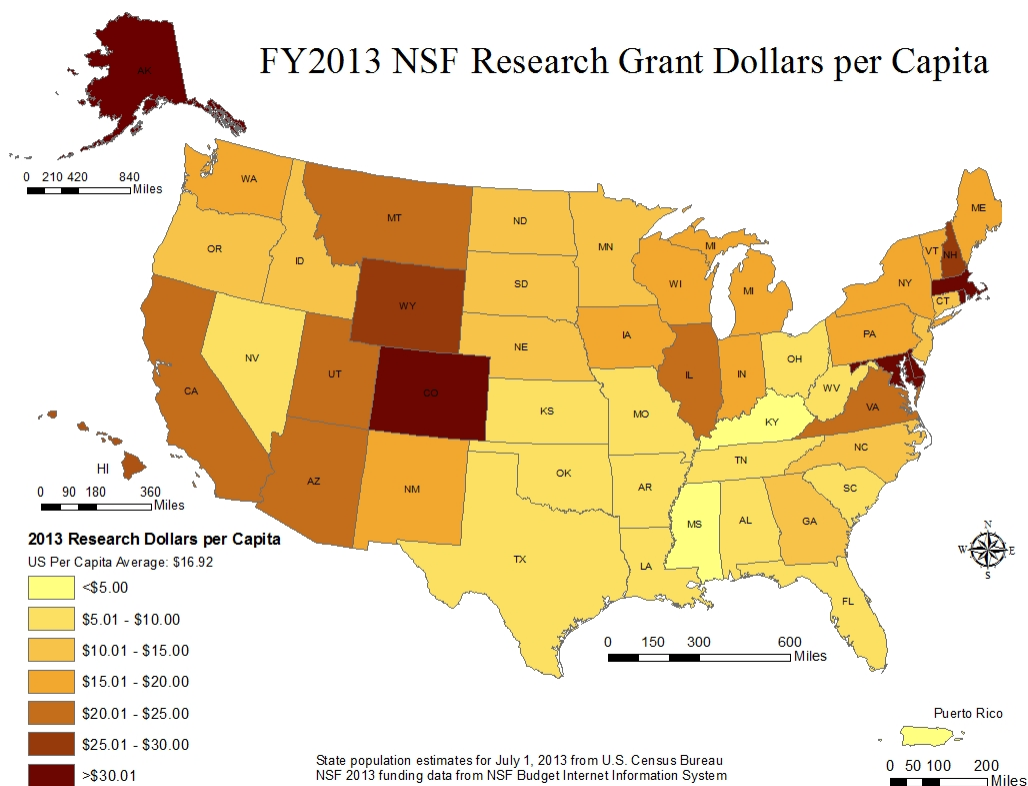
FY2013 NSF Research Grant Dollars per Capita

AK

0 210 420 840 Miles

WA
OR
ID
MT
WY
ND
SD
NE
MN
WI
MI
MI
IA
IL
IN
OH
PA
NY
VT
NH
ME
CT
NV
CA
UT
CO
KS
MO
KY
WV
VA
NC
TN
SC
GA
AL
MS
AR
LA
OK
TX
NM
AZ
FL
HI

0 90 180 360 Miles

2013 Research Dollars per Capita
US Per Capita Average: $16.92
<$5.00
$5.01 - $10.00
$10.01 - $15.00
$15.01 - $20.00
$20.01 - $25.00
$25.01 - $30.00
>$30.01

N
W E
S

0 150 300 600 Miles

Puerto Rico

0 50 100 200 Miles

State population estimates for July 1, 2013 from U.S. Census Bureau
NSF 2013 funding data from NSF Budget Internet Information System